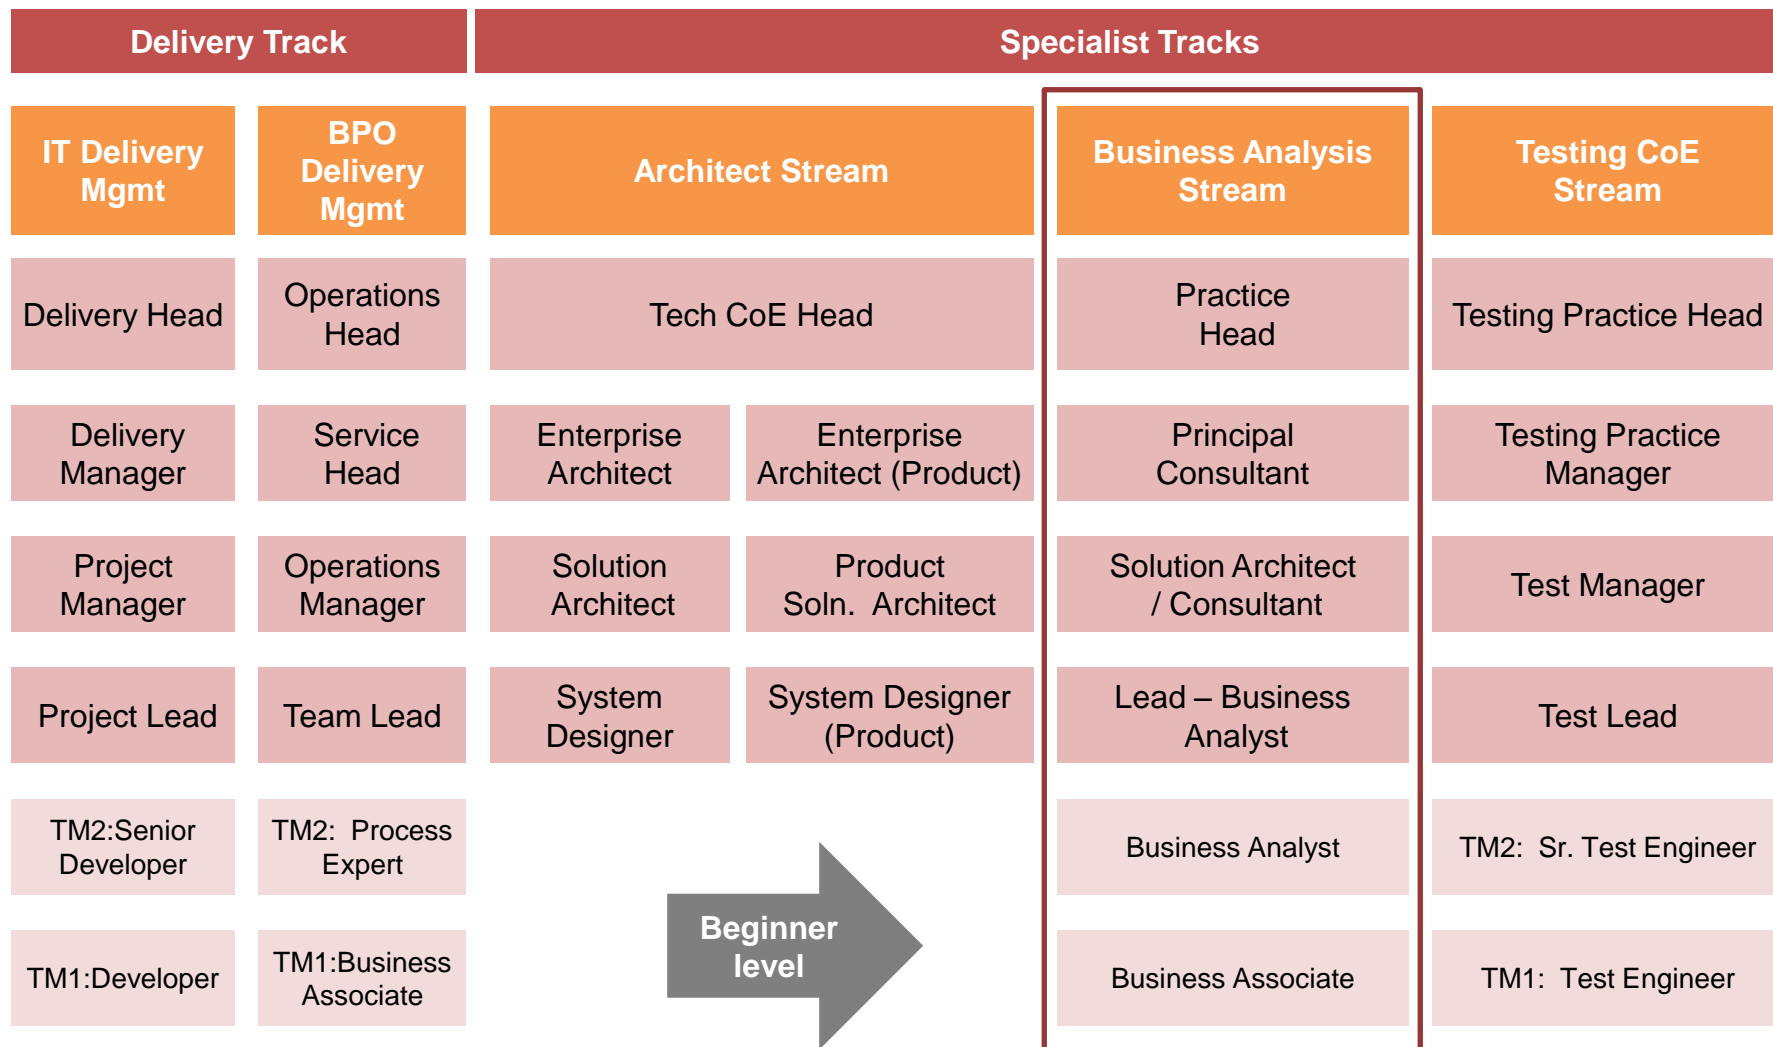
| Delivery Track | | Specialist Tracks | | | |
|---|---|---|---|---|---|
| IT Delivery Mgmt | BPO Delivery Mgmt | Architect Stream | | Business Analysis Stream | Testing CoE Stream |
| Delivery Head | Operations Head | Tech CoE Head | | Practice Head | Testing Practice Head |
| Delivery Manager | Service Head | Enterprise Architect | Enterprise Architect (Product) | Principal Consultant | Testing Practice Manager |
| Project Manager | Operations Manager | Solution Architect | Product Soln. Architect | Solution Architect / Consultant | Test Manager |
| Project Lead | Team Lead | System Designer | System Designer (Product) | Lead – Business Analyst | Test Lead |
| TM2:Senior Developer | TM2: Process Expert | | | Business Analyst | TM2: Sr. Test Engineer |
| TM1:Developer | TM1:Business Associate | | | Business Associate | TM1: Test Engineer |

Beginner level